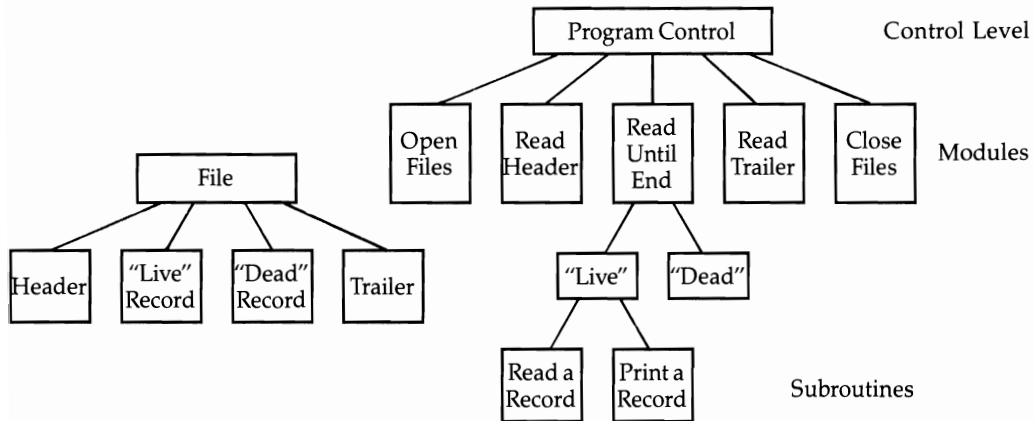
Program Control

Control Level

Open Files

Read Header

Read Until End

Read Trailer

Close Files

Modules

File

Header

"Live" Record

"Dead" Record

Trailer

"Live"

"Dead"

Read a Record

Print a Record

Subroutines